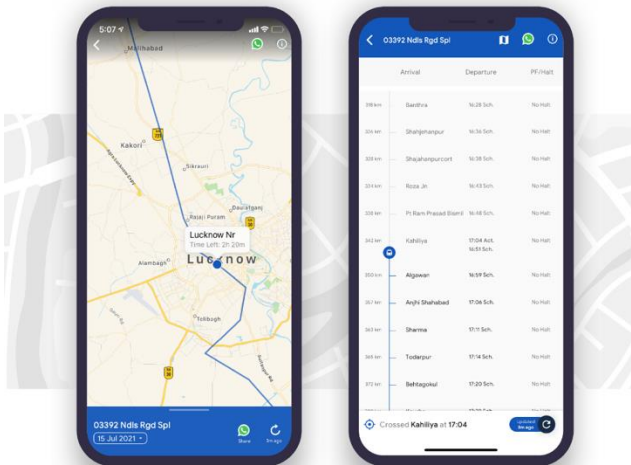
5:07

Malihabad

Kakori

Sikrauri

Rajaji Puram

Daulatganj

Lucknow Nr
Time Left: 2h 20m

Alambagh

Lucknow

Tulsibagh

03392 Ndls Rgd Spl
15 Jul 2021

Share

5m ago

03392 Ndls Rgd Spl

Arrival | Departure | PF/Halt

| | | | |
|---|---|---|---|
| 298 km | Gardhia | 16:28 Sch. | No Halt |
| 304 km | Shahjhanpur | 16:36 Sch. | No Halt |
| 308 km | Shajahanpurcort | 16:38 Sch. | No Halt |
| 324 km | Roza Jn | 16:43 Sch. | No Halt |
| 335 km | Pt Ram Prasad Bismil | 16:48 Sch. | No Halt |
| 342 km | Kahiliya | 17:04 Act. 16:51 Sch. | No Halt |
| 350 km | Algawan | 16:59 Sch. | No Halt |
| 357 km | Anjhi Shahabad | 17:06 Sch. | No Halt |
| 363 km | Sharma | 17:11 Sch. | No Halt |
| 369 km | Todarpur | 17:14 Sch. | No Halt |
| 372 km | Behtagokul | 17:20 Sch. | No Halt |

Crossed Kahiliya at 17:04

5m ago